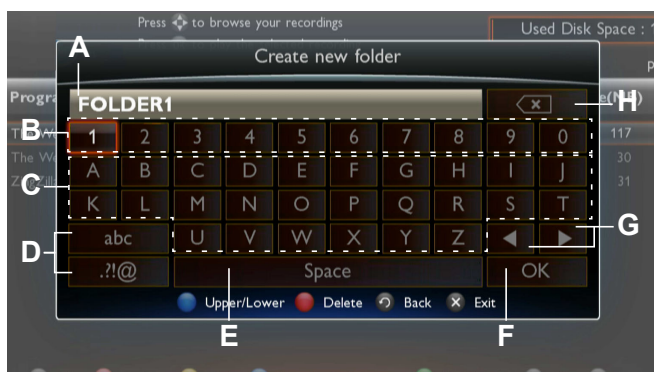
Press to browse your recordings

Used Disk Space : 1

Progra

The W

The We

Z

117

30

31

Create new folder

A

FOLDER1

H

B

1 2 3 4 5 6 7 8 9 0

C

A B C D E F G H I J

K L M N O P Q R S T

D

abc

U V W X Y Z

G

.?!@

Space

OK

Upper/Lower Delete Back Exit

E

F